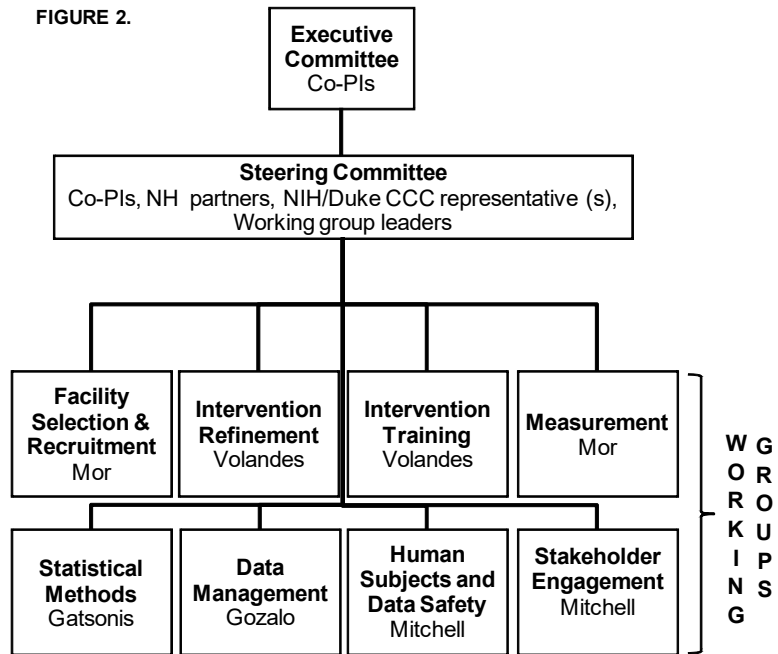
FIGURE 2.

**Executive Committee**
Co-PIs

**Steering Committee**
Co-PIs, NH partners, NIH/Duke CCC representative (s), Working group leaders

**Facility Selection & Recruitment**
Mor

**Intervention Refinement**
Volandes

**Intervention Training**
Volandes

**Measurement**
Mor

**Statistical Methods**
Gatsonis

**Data Management**
Gozalo

**Human Subjects and Data Safety**
Mitchell

**Stakeholder Engagement**
Mitchell

WORKING GROUPS